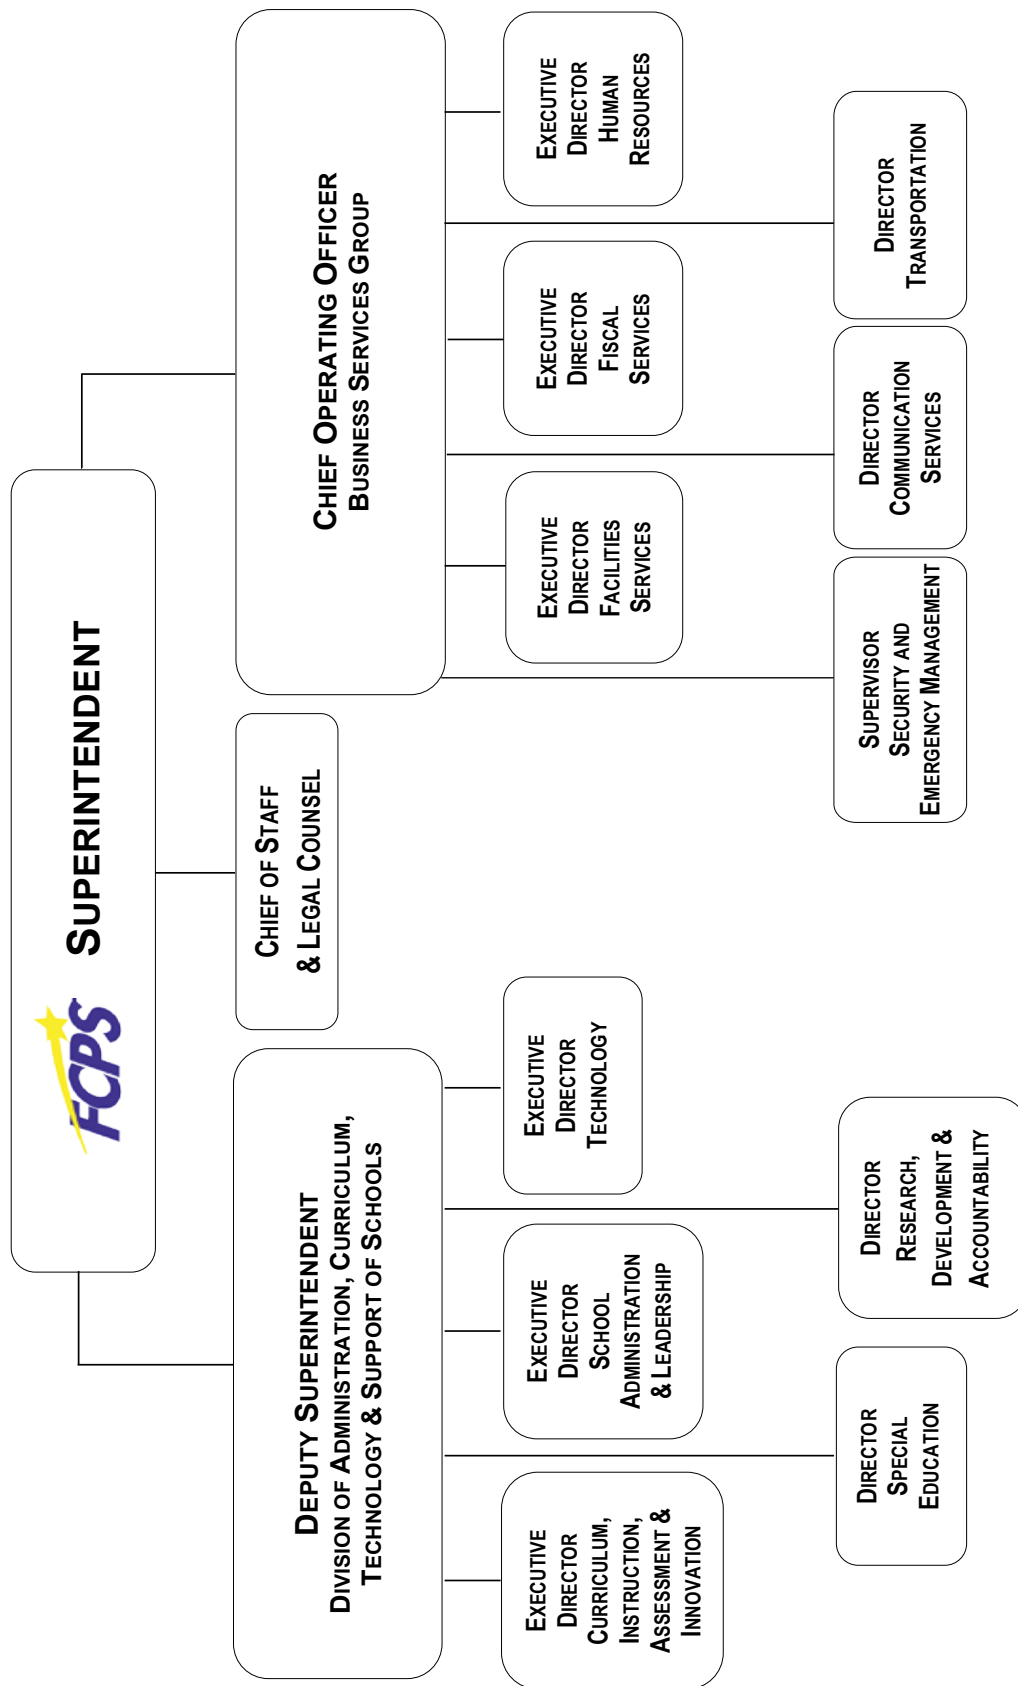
FCPS SUPERINTENDENT

CHIEF OPERATING OFFICER
BUSINESS SERVICES GROUP

EXECUTIVE DIRECTOR HUMAN RESOURCES

EXECUTIVE DIRECTOR FISCAL SERVICES

EXECUTIVE DIRECTOR FACILITIES SERVICES

DIRECTOR TRANSPORTATION

DIRECTOR COMMUNICATION SERVICES

SUPERVISOR SECURITY AND EMERGENCY MANAGEMENT

CHIEF OF STAFF & LEGAL COUNSEL

DEPUTY SUPERINTENDENT
DIVISION OF ADMINISTRATION, CURRICULUM, TECHNOLOGY & SUPPORT OF SCHOOLS

EXECUTIVE DIRECTOR TECHNOLOGY

EXECUTIVE DIRECTOR SCHOOL ADMINISTRATION & LEADERSHIP

EXECUTIVE DIRECTOR CURRICULUM, INSTRUCTION, ASSESSMENT & INNOVATION

DIRECTOR RESEARCH, DEVELOPMENT & ACCOUNTABILITY

DIRECTOR SPECIAL EDUCATION